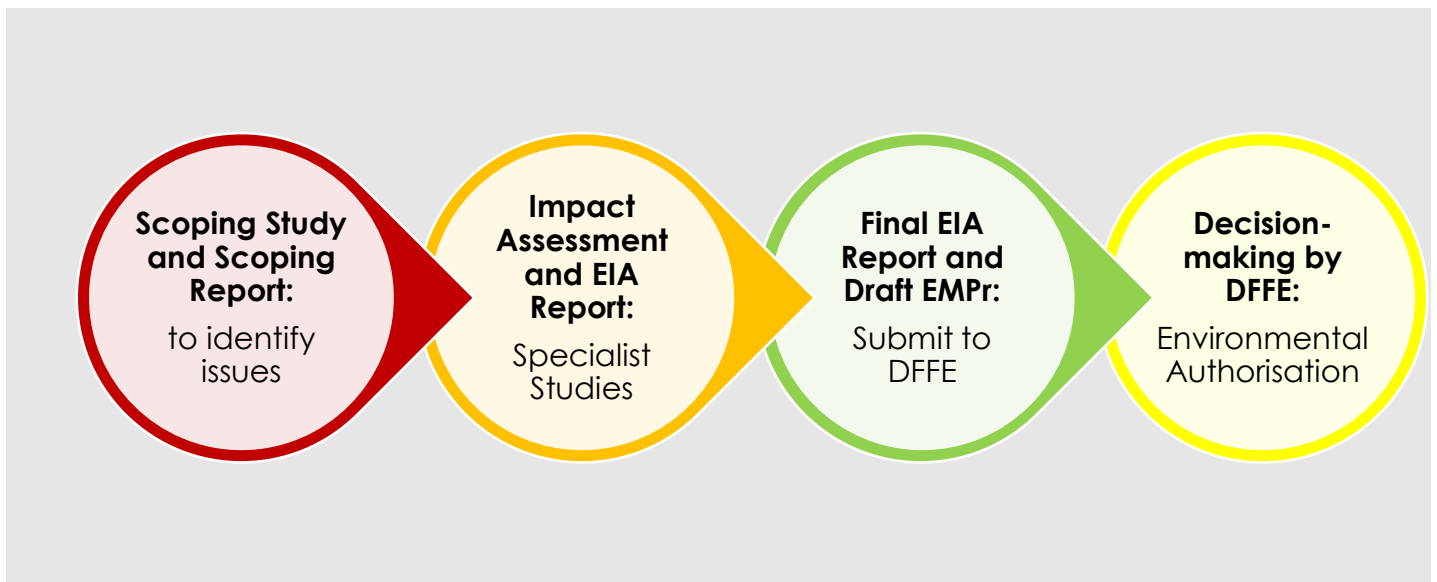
Scoping Study and Scoping Report:

to identify issues

Impact Assessment and EIA Report:

Specialist Studies

Final EIA Report and Draft EMPr:

Submit to DFFE

Decision-making by DFFE:

Environmental Authorisation